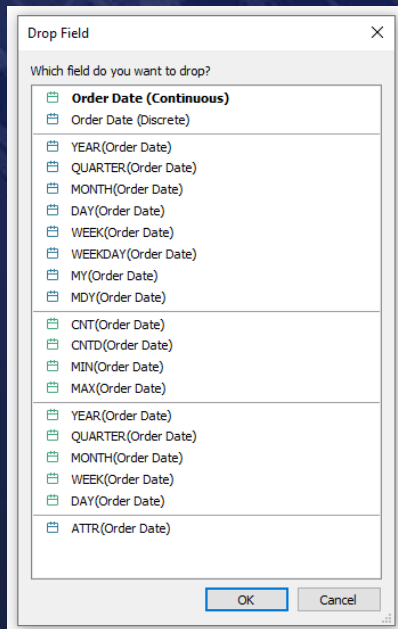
Drop Field

Which field do you want to drop?

Order Date (Continuous)
Order Date (Discrete)

YEAR(Order Date)
QUARTER(Order Date)
MONTH(Order Date)
DAY(Order Date)
WEEK(Order Date)
WEEKDAY(Order Date)
MY(Order Date)
MDY(Order Date)

CNT(Order Date)
CNTD(Order Date)
MIN(Order Date)
MAX(Order Date)

YEAR(Order Date)
QUARTER(Order Date)
MONTH(Order Date)
WEEK(Order Date)
DAY(Order Date)

ATTR(Order Date)

OK
Cancel